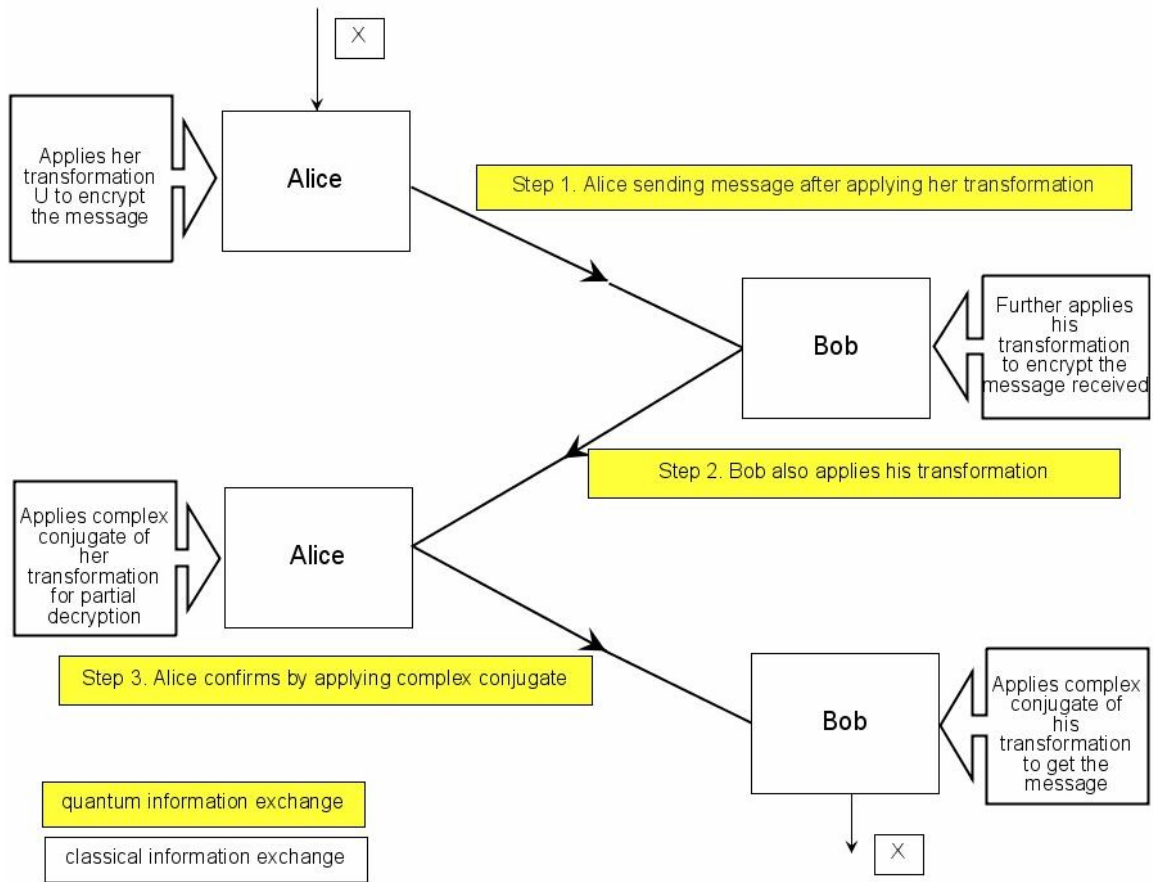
X

Applies her transformation U to encrypt the message

Alice

Step 1. Alice sending message after applying her transformation

Bob

Further applies his transformation to encrypt the message received

Step 2. Bob also applies his transformation

Applies complex conjugate of her transformation for partial decryption

Alice

Step 3. Alice confirms by applying complex conjugate

Bob

Applies complex conjugate of his transformation to get the message

quantum information exchange

classical information exchange

X